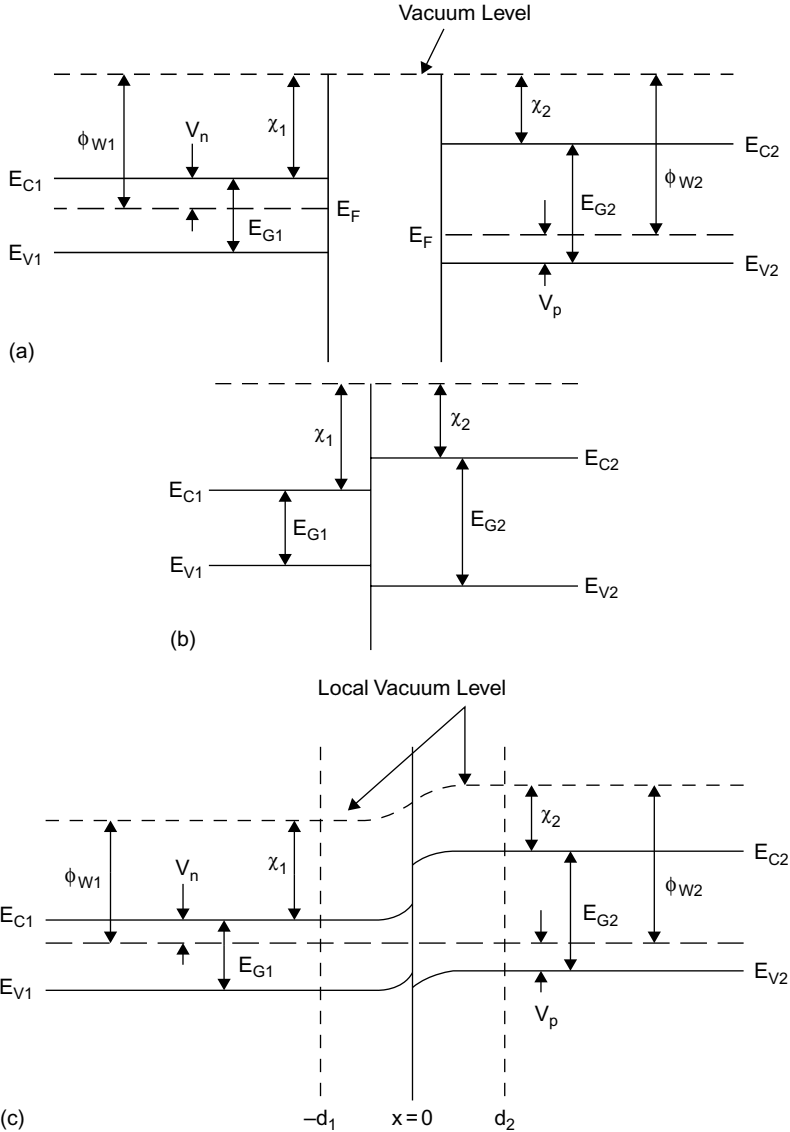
Vacuum Level

$\phi_{W1}$
$V_n$
$\chi_1$
$E_{C1}$
$E_F$
$E_{G1}$
$E_{V1}$

$\chi_2$
$E_{C2}$
$\phi_{W2}$
$E_{G2}$
$E_F$
$E_{V2}$
$V_p$

(a)

$\chi_1$
$\chi_2$
$E_{C2}$
$E_{C1}$
$E_{G1}$
$E_{G2}$
$E_{V1}$
$E_{V2}$

(b)

Local Vacuum Level

$\phi_{W1}$
$V_n$
$\chi_1$
$E_{C1}$
$E_{G1}$
$E_{V1}$

$\chi_2$
$E_{C2}$
$\phi_{W2}$
$E_{G2}$
$E_{V2}$
$V_p$

(c)
$-d_1$
$x = 0$
$d_2$